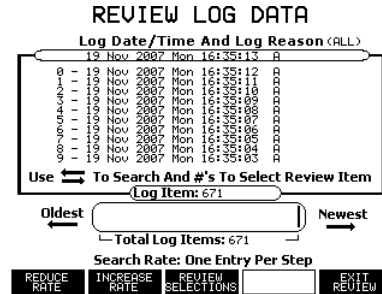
REVIEW LOG DATA

Log Date/Time And Log Reason (ALL)

19 Nov 2007 Mon 16:35:13 A

0 – 19 Nov 2007 Mon 16:35:12 A
1 – 19 Nov 2007 Mon 16:35:11 A
2 – 19 Nov 2007 Mon 16:35:10 A
3 – 19 Nov 2007 Mon 16:35:09 A
4 – 19 Nov 2007 Mon 16:35:08 A
5 – 19 Nov 2007 Mon 16:35:07 A
6 – 19 Nov 2007 Mon 16:35:06 A
7 – 19 Nov 2007 Mon 16:35:05 A
8 – 19 Nov 2007 Mon 16:35:04 A
9 – 19 Nov 2007 Mon 16:35:03 A

Use ⇆ To Search And #'s To Select Review Item

Log Item: 671

Oldest

Newest

Total Log Items: 671

Search Rate: One Entry Per Step

REDUCE RATE | INCREASE RATE | REVIEW SELECTIONS | | EXIT REVIEW